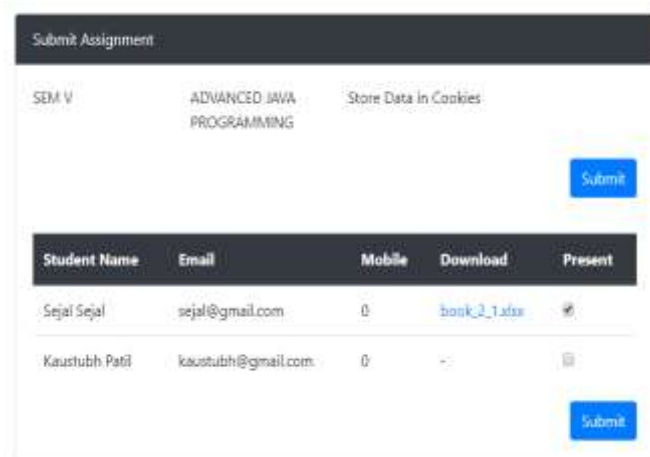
Submit Assignment

SEM V ADVANCED JAVA PROGRAMMING Store Data in Cookies

Submit

| Student Name | Email | Mobile | Download | Present |
|---|---|---|---|---|
| Sejal Sejal | sejal@gmail.com | 0 | book_2_1.xlsx | ☑ |
| Kaustubh Patil | kaustubh@gmail.com | 0 | - | ☐ |

Submit